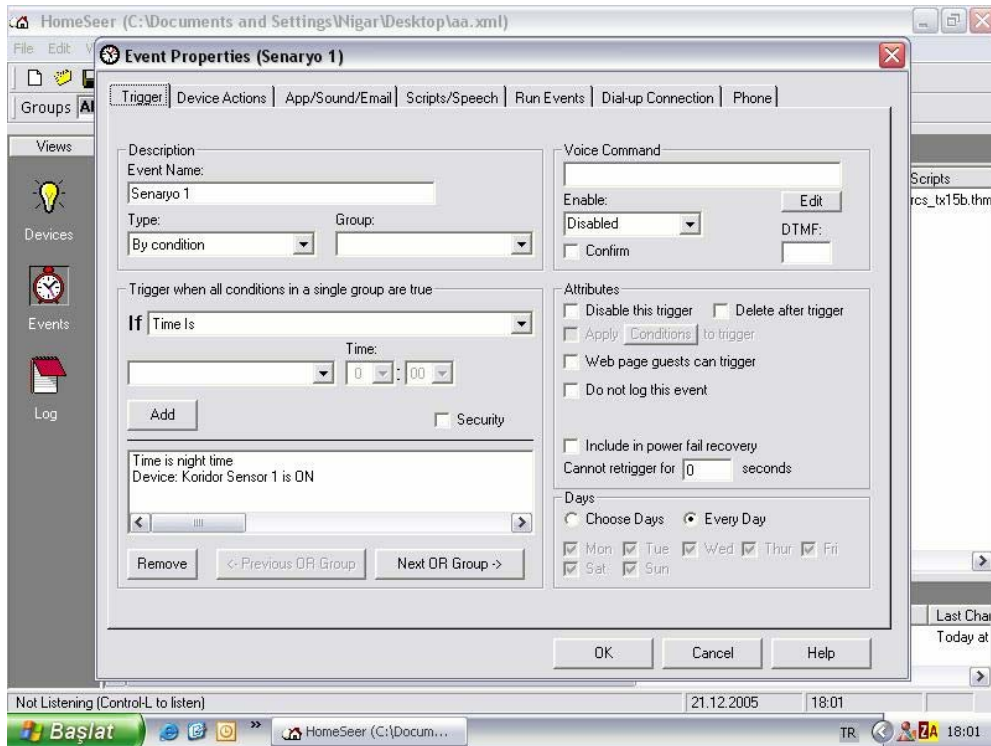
HomeSeer (C:\Documents and Settings\Nigar\Desktop\aa.xml)

File Edit V

Groups Al

Views

Devices

Events

Log

Event Properties (Senaryo 1)

Trigger | Device Actions | App/Sound/Email | Scripts/Speech | Run Events | Dial-up Connection | Phone

Description
Event Name:
Senaryo 1
Type:
By condition
Group:

Trigger when all conditions in a single group are true
If Time Is
Time:
0 : 00
Add
Security

Time is night time
Device: Koridor Sensor 1 is ON

Remove
<- Previous OR Group
Next OR Group ->

Voice Command
Enable:
Disabled
Edit
DTMF:
Confirm

Attributes
Disable this trigger
Delete after trigger
Apply Conditions to trigger
Web page guests can trigger
Do not log this event
Include in power fail recovery
Cannot retrigger for 0 seconds

Days
Choose Days
Every Day
Mon Tue Wed Thur Fri
Sat Sun

OK
Cancel
Help

Scripts
rcs_tx15b.thm

Last Char
Today at

Not Listening (Control-L to listen)
21.12.2005
18:01

Başlat
HomeSeer (C:\Docum...
TR
18:01